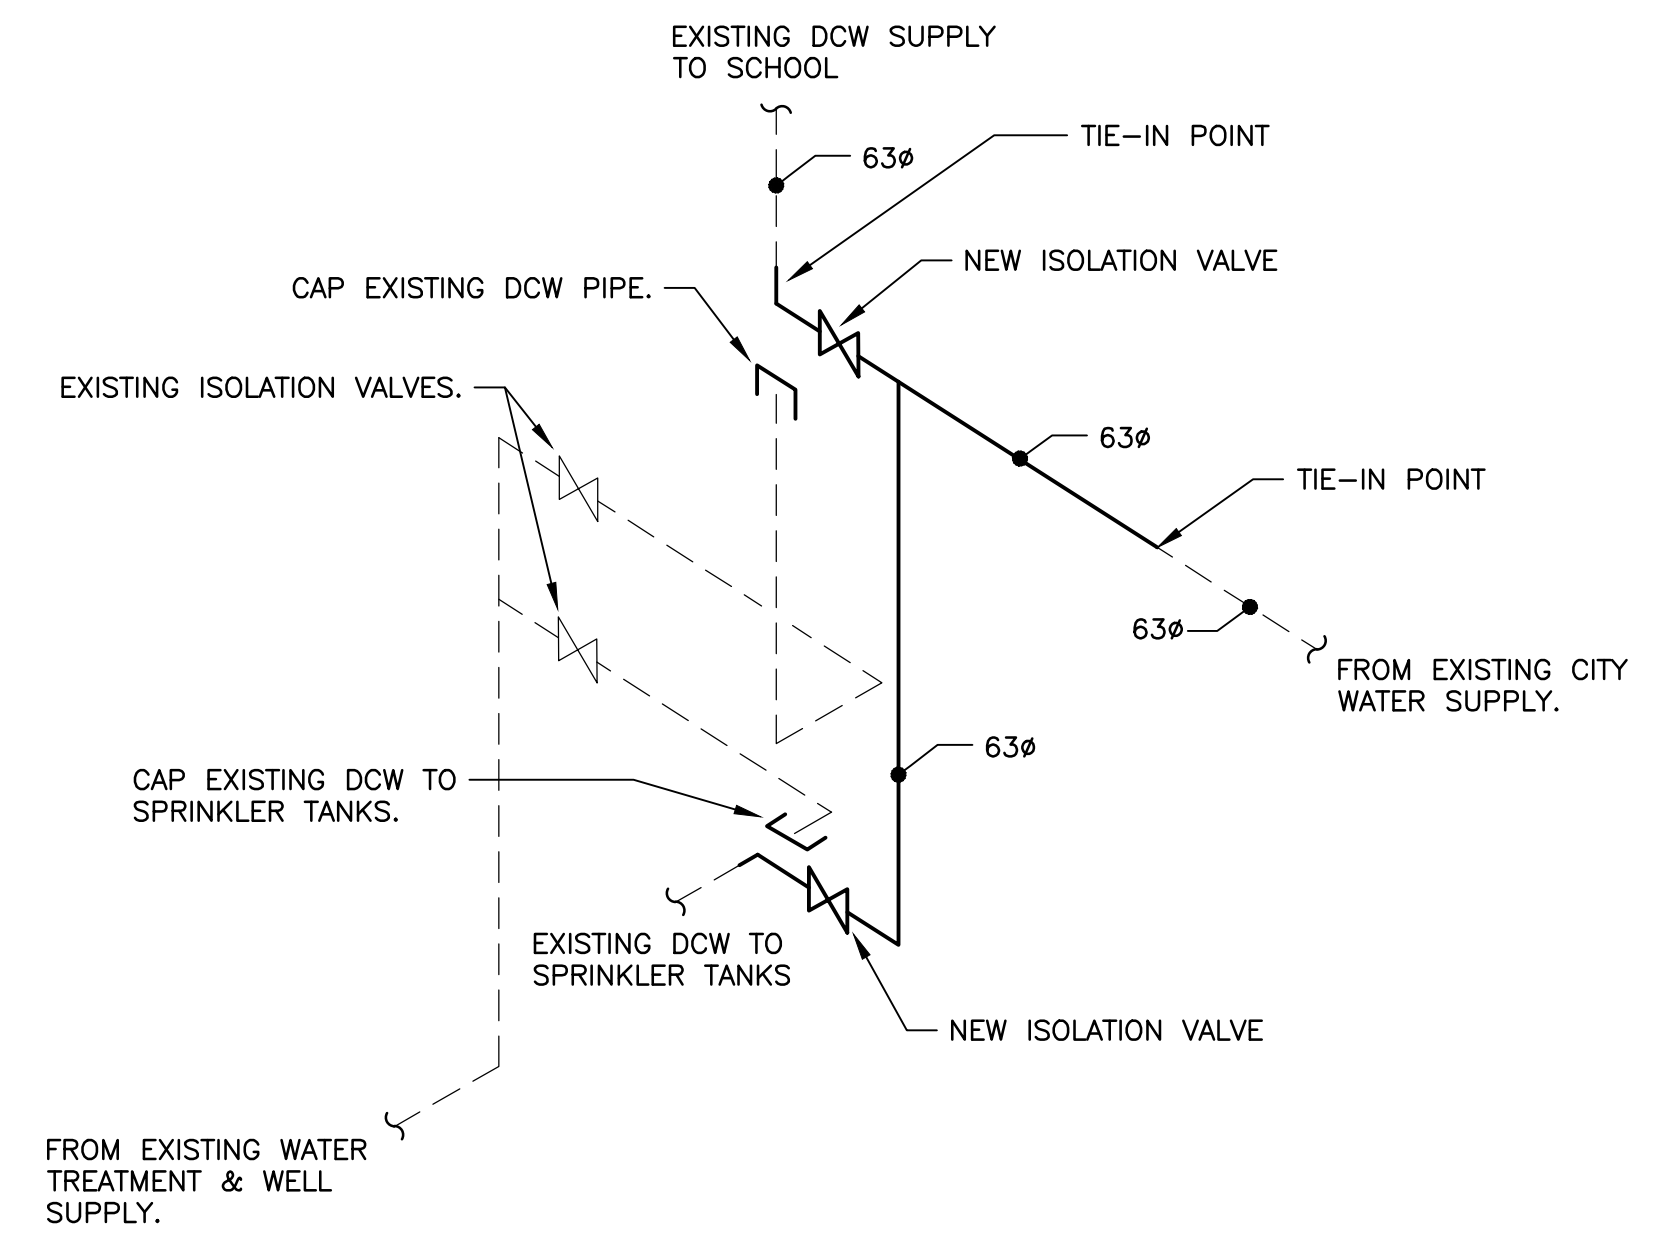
EXISTING DCW SUPPLY TO SCHOOL

63ø

TIE–IN POINT

NEW ISOLATION VALVE

CAP EXISTING DCW PIPE.

EXISTING ISOLATION VALVES.

63ø

TIE–IN POINT

63ø

FROM EXISTING CITY WATER SUPPLY.

63ø

CAP EXISTING DCW TO SPRINKLER TANKS.

EXISTING DCW TO SPRINKLER TANKS

NEW ISOLATION VALVE

FROM EXISTING WATER TREATMENT & WELL SUPPLY.